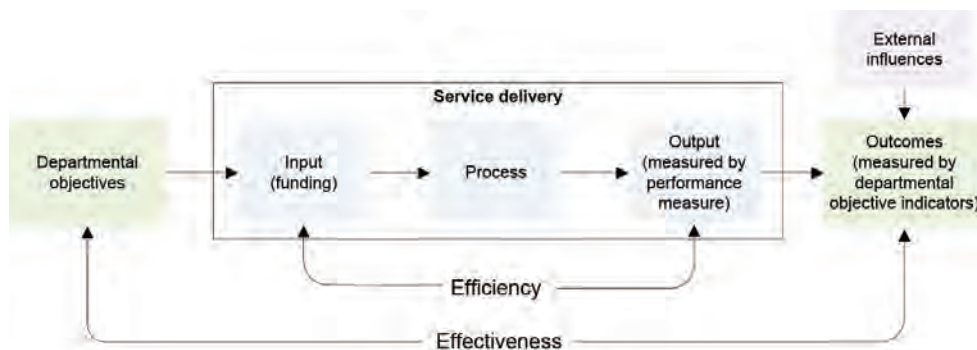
External influences

Service delivery

Departmental objectives

Input (funding)

Process

Output (measured by performance measure)

Outcomes (measured by departmental objective indicators)

Efficiency

Effectiveness